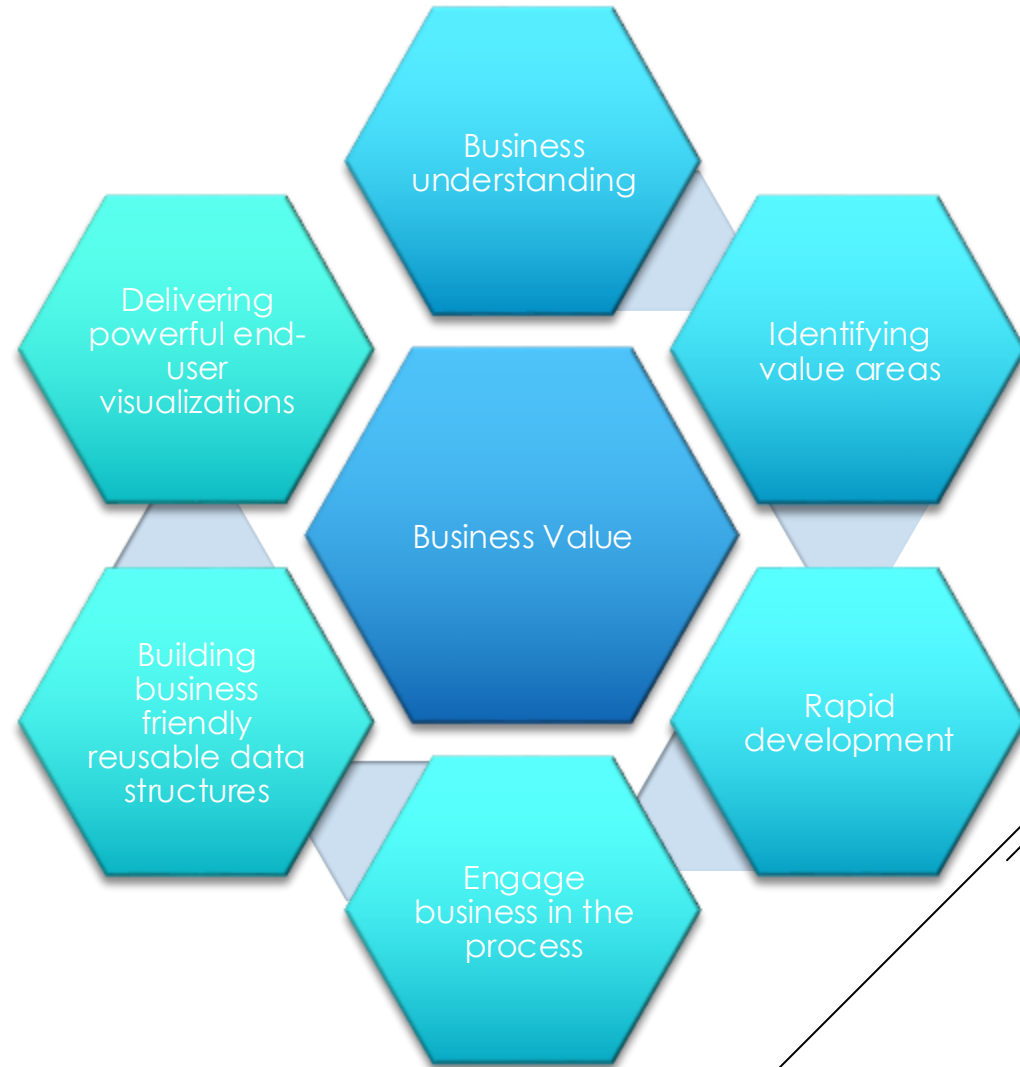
Business understanding

Delivering powerful end-user visualizations

Identifying value areas

Business Value

Building business friendly reusable data structures

Rapid development

Engage business in the process